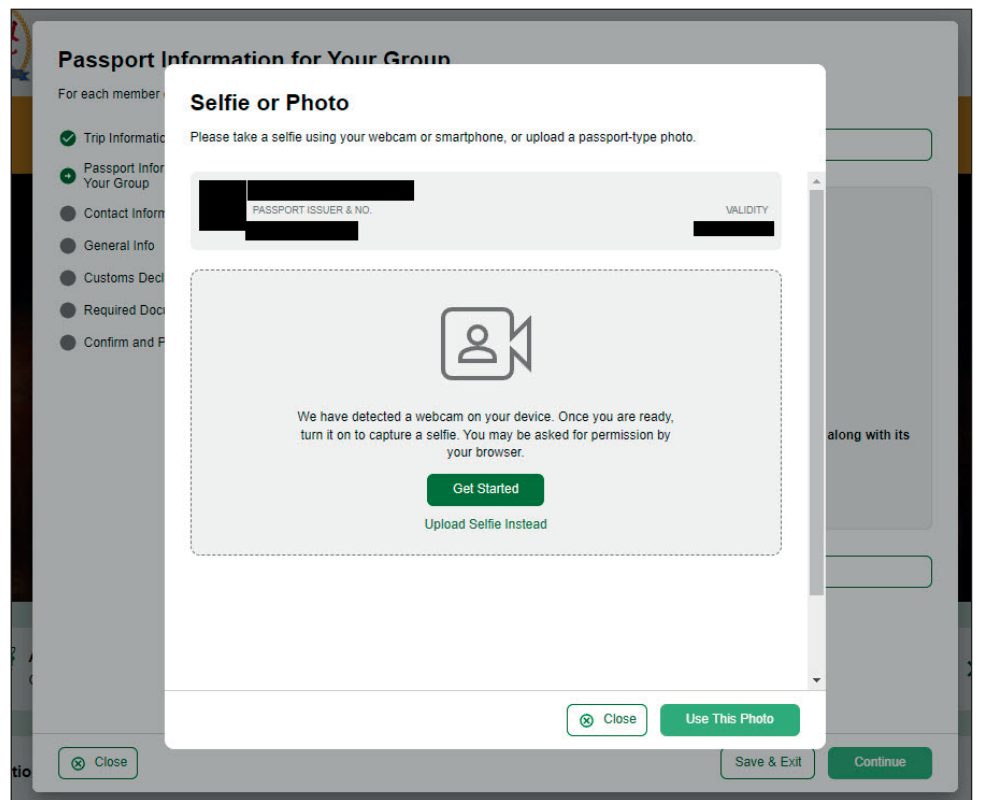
Passport Information for Your Group

For each member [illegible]

Trip Informatio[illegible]

Passport Infor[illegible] Your Group

Contact Inform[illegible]

General Info

Customs Decl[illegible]

Required Doc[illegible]

Confirm and P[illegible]

along with its

Selfie or Photo

Please take a selfie using your webcam or smartphone, or upload a passport-type photo.

PASSPORT ISSUER & NO.

VALIDITY

We have detected a webcam on your device. Once you are ready, turn it on to capture a selfie. You may be asked for permission by your browser.

Get Started

Upload Selfie Instead

Close

Use This Photo

Close

Save & Exit

Continue